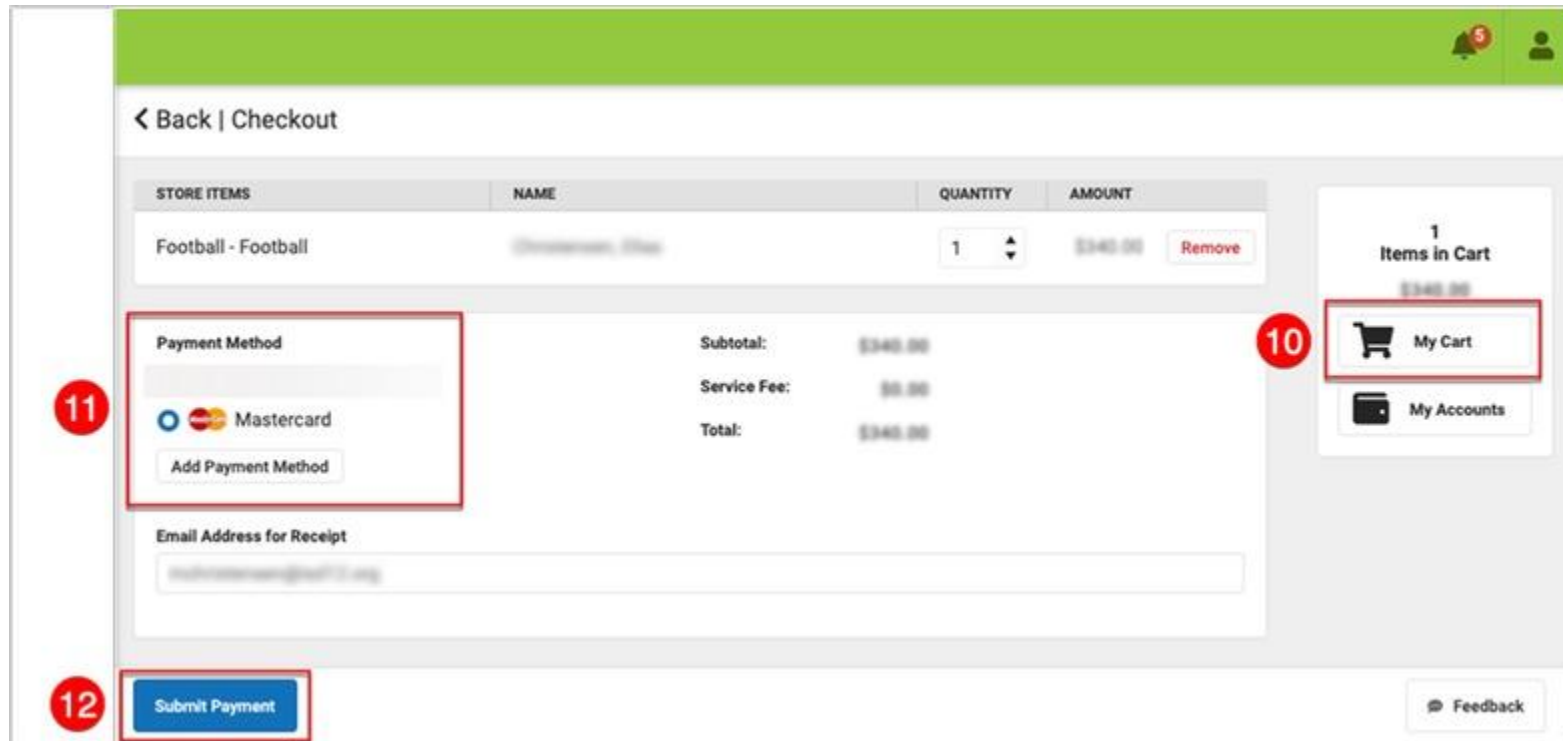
5

< Back | Checkout

| STORE ITEMS | NAME | QUANTITY | AMOUNT | |
|---|---|---|---|---|
| Football - Football | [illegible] | 1 | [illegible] | Remove |

1
Items in Cart
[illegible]

10

My Cart

My Accounts

11

Payment Method

Mastercard

Add Payment Method

Subtotal: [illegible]
Service Fee: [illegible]
Total: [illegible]

Email Address for Receipt

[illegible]

12

Submit Payment

Feedback